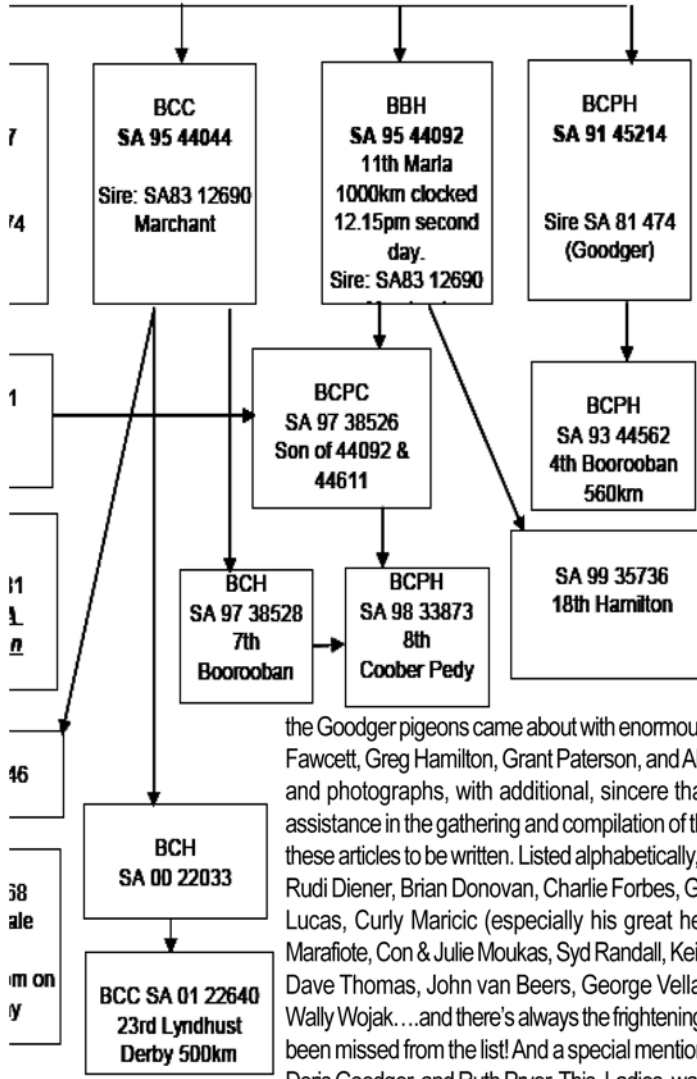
7

74

BCC
SA 95 44044

Sire: SA83 12690
Marchant

BBH
SA 95 44092
11th Marla
1000km clocked
12.15pm second day.
Sire: SA83 12690
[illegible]

BCPH
SA 91 45214

Sire SA 81 474
(Goodger)

1

BCPC
SA 97 38526
Son of 44092 & 44611

BCPH
SA 93 44562
4th Boorooban
560km

31
A
n

BCH
SA 97 38528
7th
Boorooban

BCPH
SA 98 33873
8th
Coober Pedy

SA 99 35736
18th Hamilton

46

BCH
SA 00 22033

68
ale

m on
y

BCC SA 01 22640
23rd Lyndhust
Derby 500km

the Goodger pigeons came about with enormou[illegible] Fawcett, Greg Hamilton, Grant Paterson, and A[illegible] and photographs, with additional, sincere tha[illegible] assistance in the gathering and compilation of t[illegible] these articles to be written. Listed alphabetically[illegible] Rudi Diener, Brian Donovan, Charlie Forbes, G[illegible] Lucas, Curly Maricic (especially his great he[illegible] Marafiote, Con & Julie Moukas, Syd Randall, Kei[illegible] Dave Thomas, John van Beers, George Vella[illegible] Wally Wojak….and there's always the frightenin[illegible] been missed from the list! And a special mentio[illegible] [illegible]